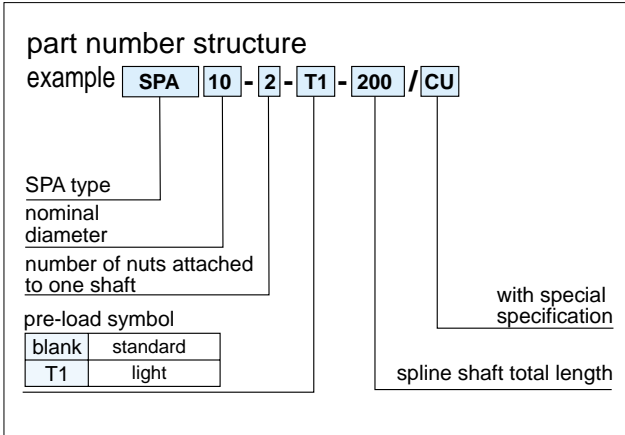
part number structure

example SPA 10 - 2 - T1 - 200 / CU

SPA type

nominal diameter

number of nuts attached to one shaft

pre-load symbol

| blank | standard |
|---|---|
| T1 | light |

with special specification

spline shaft total length